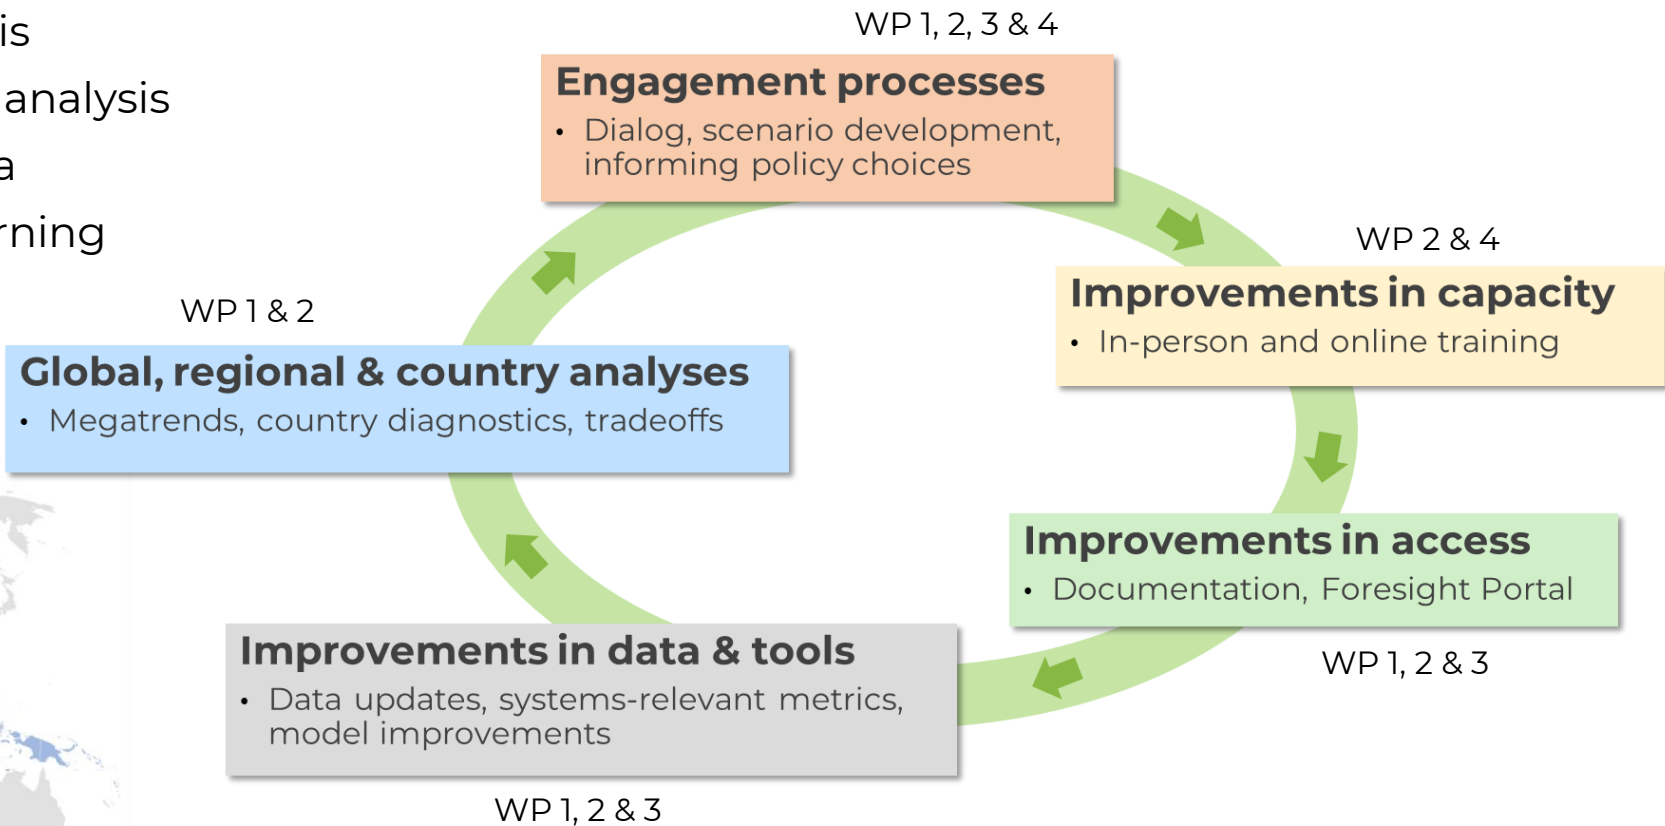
is
analysis
a
rning

WP 1, 2, 3 & 4

Engagement processes

• Dialog, scenario development, informing policy choices

WP 2 & 4

Improvements in capacity

• In-person and online training

WP 1 & 2

Global, regional & country analyses

• Megatrends, country diagnostics, tradeoffs

Improvements in access

• Documentation, Foresight Portal

WP 1, 2 & 3

Improvements in data & tools

• Data updates, systems-relevant metrics, model improvements

WP 1, 2 & 3